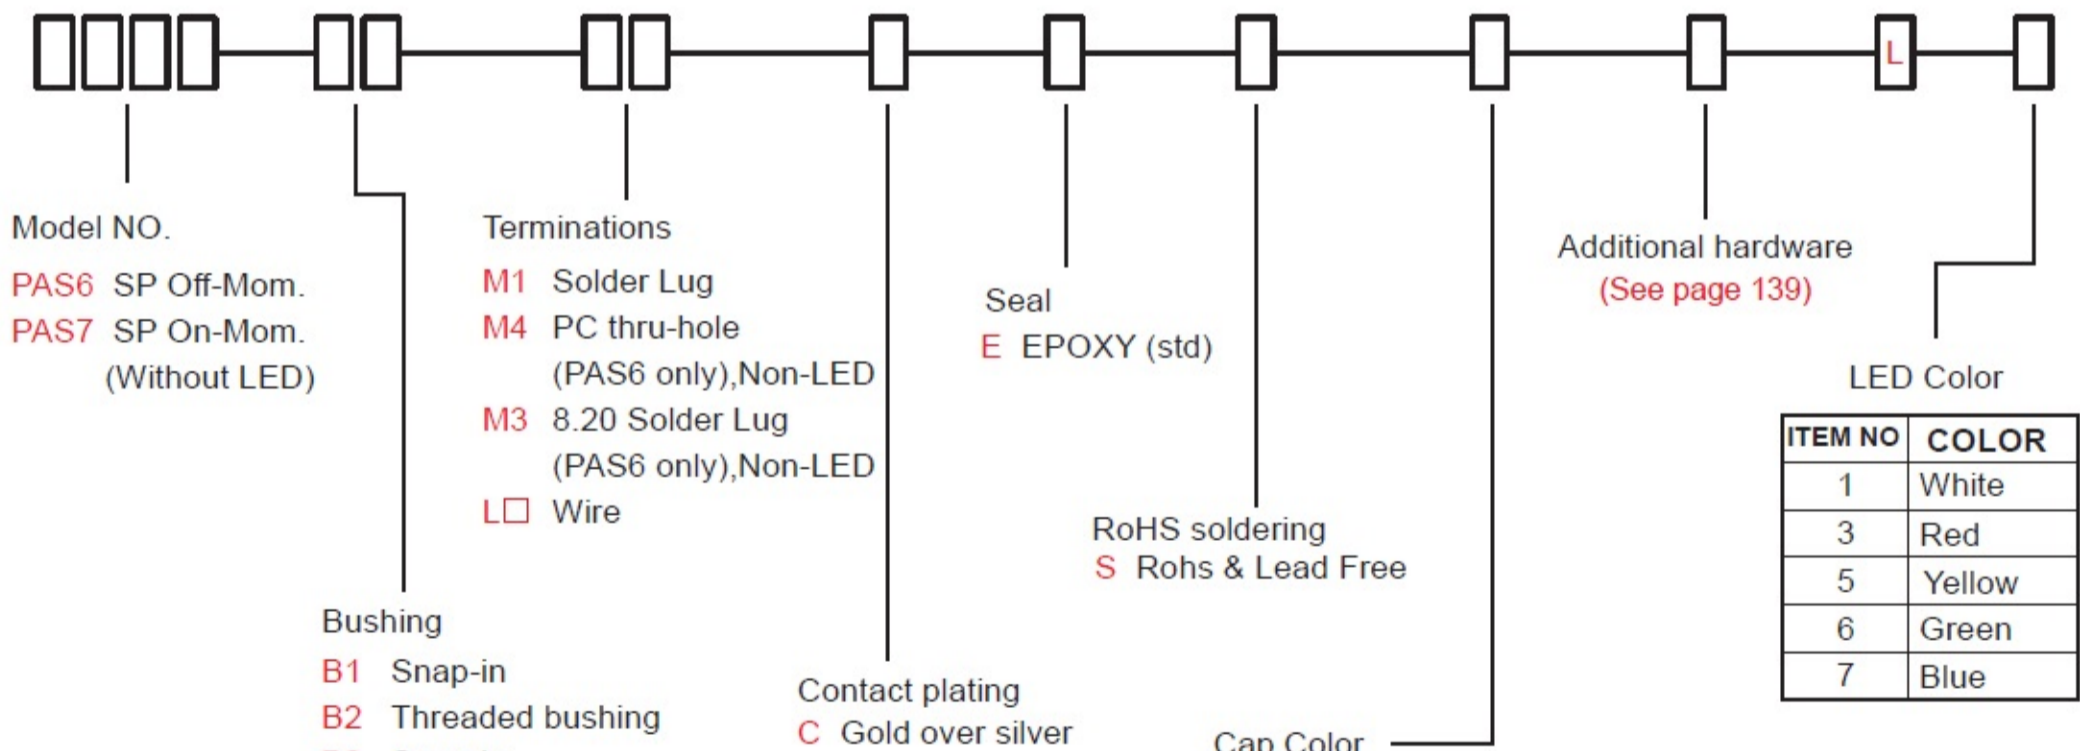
L

Model NO.
PAS6 SP Off-Mom.
PAS7 SP On-Mom.
(Without LED)

Terminations
M1 Solder Lug
M4 PC thru-hole (PAS6 only),Non-LED
M3 8.20 Solder Lug (PAS6 only),Non-LED
L□ Wire

Seal
E EPOXY (std)

Additional hardware
(See page 139)

LED Color

| ITEM NO | COLOR |
|---|---|
| 1 | White |
| 3 | Red |
| 5 | Yellow |
| 6 | Green |
| 7 | Blue |

RoHS soldering
S Rohs & Lead Free

Bushing
B1 Snap-in
B2 Threaded bushing
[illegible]

Contact plating
C Gold over silver

Cap Color